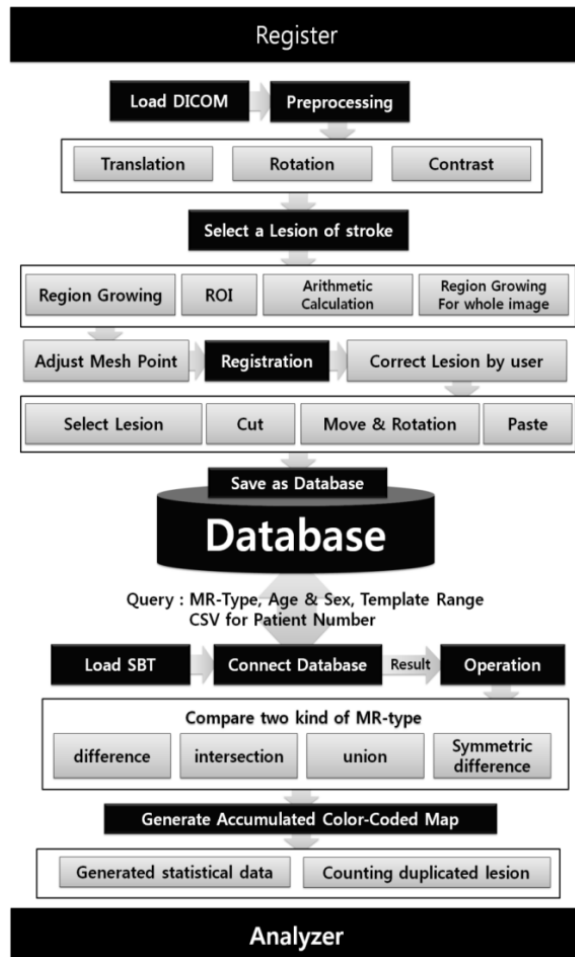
Register

Load DICOM

Preprocessing

Translation

Rotation

Contrast

Select a Lesion of stroke

Region Growing

ROI

Arithmetic Calculation

Region Growing For whole image

Adjust Mesh Point

Registration

Correct Lesion by user

Select Lesion

Cut

Move & Rotation

Paste

Save as Database

Database

Query : MR-Type, Age & Sex, Template Range CSV for Patient Number

Load SBT

Connect Database

Result

Operation

Compare two kind of MR-type

difference

intersection

union

Symmetric difference

Generate Accumulated Color-Coded Map

Generated statistical data

Counting duplicated lesion

Analyzer